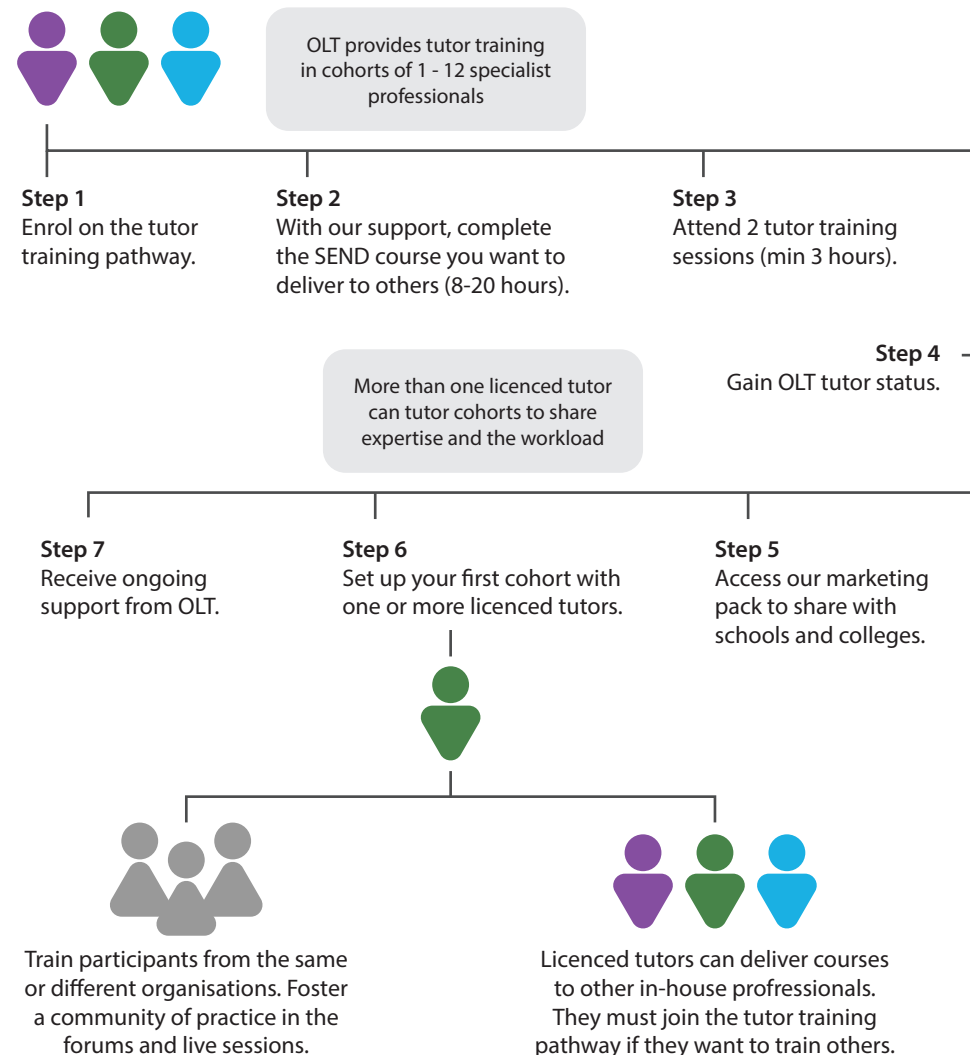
OLT provides tutor training in cohorts of 1 - 12 specialist professionals

Step 1
Enrol on the tutor training pathway.

Step 2
With our support, complete the SEND course you want to deliver to others (8-20 hours).

Step 3
Attend 2 tutor training sessions (min 3 hours).

Step 4
Gain OLT tutor status.

More than one licenced tutor can tutor cohorts to share expertise and the workload

Step 7
Receive ongoing support from OLT.

Step 6
Set up your first cohort with one or more licenced tutors.

Step 5
Access our marketing pack to share with schools and colleges.

Train participants from the same or different organisations. Foster a community of practice in the forums and live sessions.

Licenced tutors can deliver courses to other in-house profressionals. They must join the tutor training pathway if they want to train others.